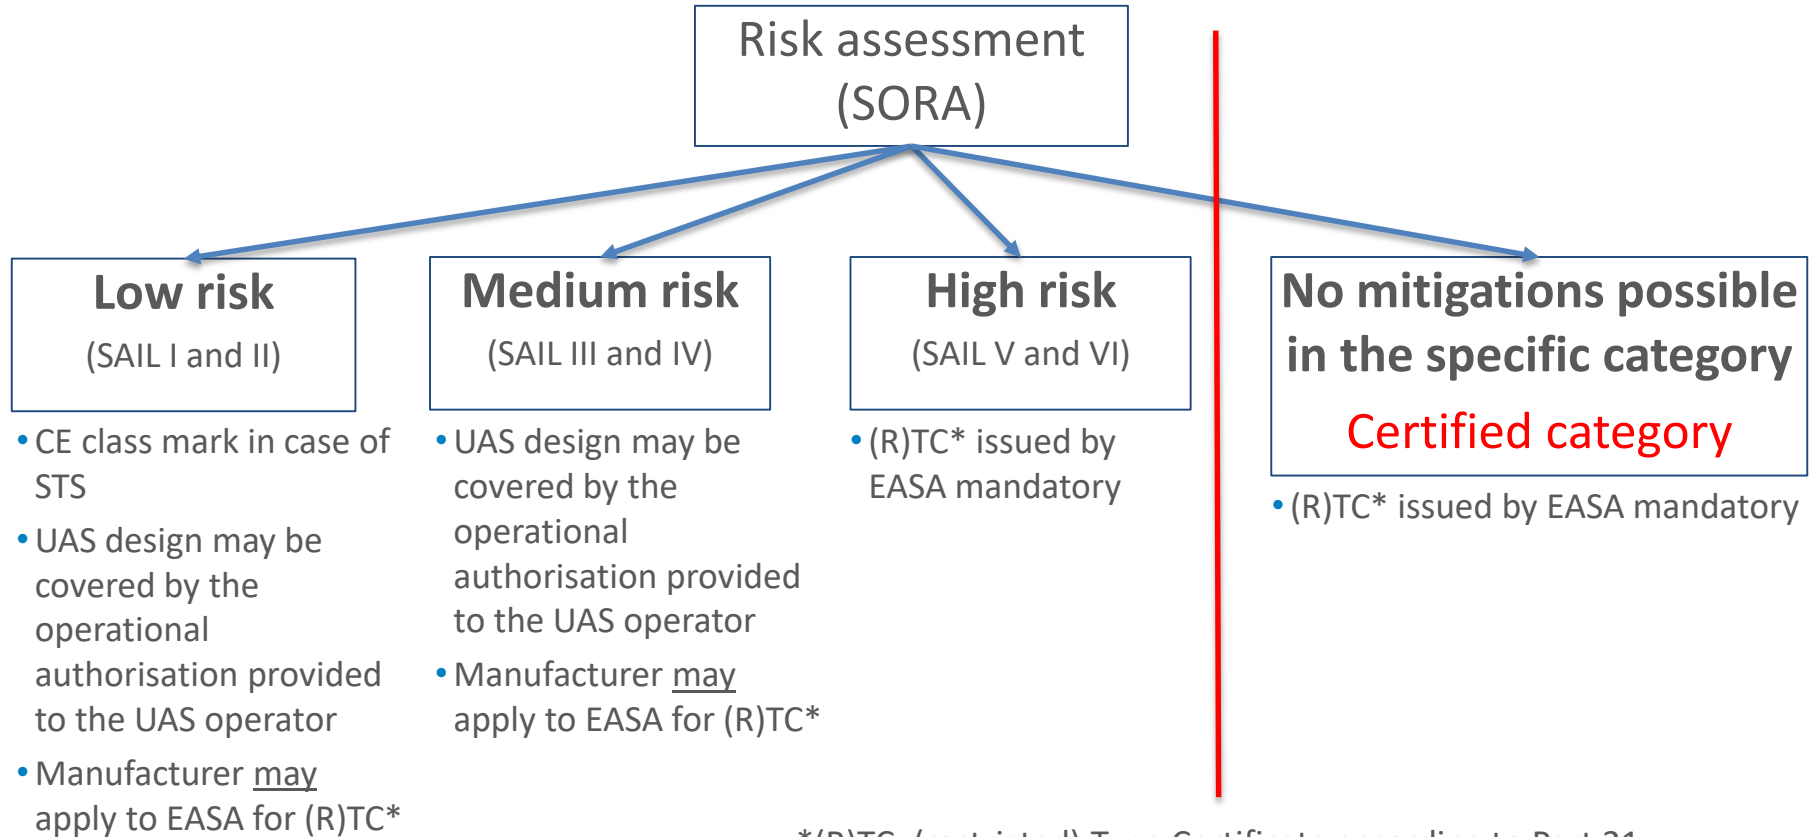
Risk assessment (SORA)

Low risk
(SAIL I and II)

- CE class mark in case of STS
- UAS design may be covered by the operational authorisation provided to the UAS operator
- Manufacturer may apply to EASA for (R)TC*

Medium risk
(SAIL III and IV)

- UAS design may be covered by the operational authorisation provided to the UAS operator
- Manufacturer may apply to EASA for (R)TC*

High risk
(SAIL V and VI)

- (R)TC* issued by EASA mandatory

No mitigations possible in the specific category
Certified category

- (R)TC* issued by EASA mandatory

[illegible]